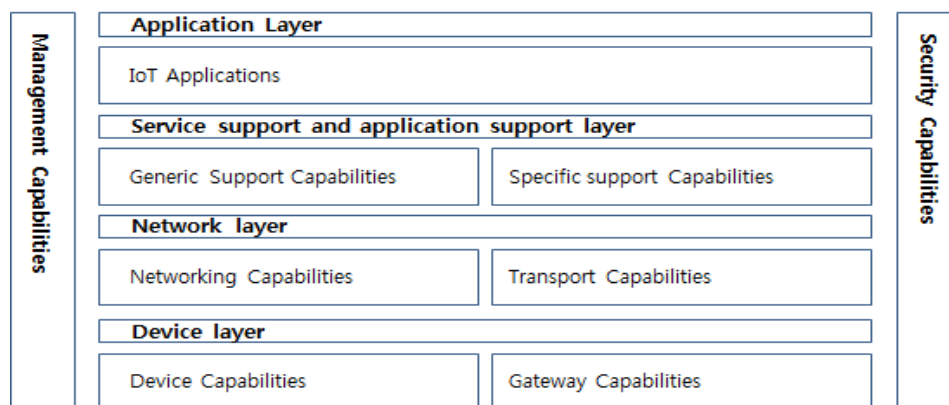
Management Capabilities

Application Layer

IoT Applications

Service support and application support layer

Generic Support Capabilities

Specific support Capabilities

Network layer

Networking Capabilities

Transport Capabilities

Device layer

Device Capabilities

Gateway Capabilities

Security Capabilities